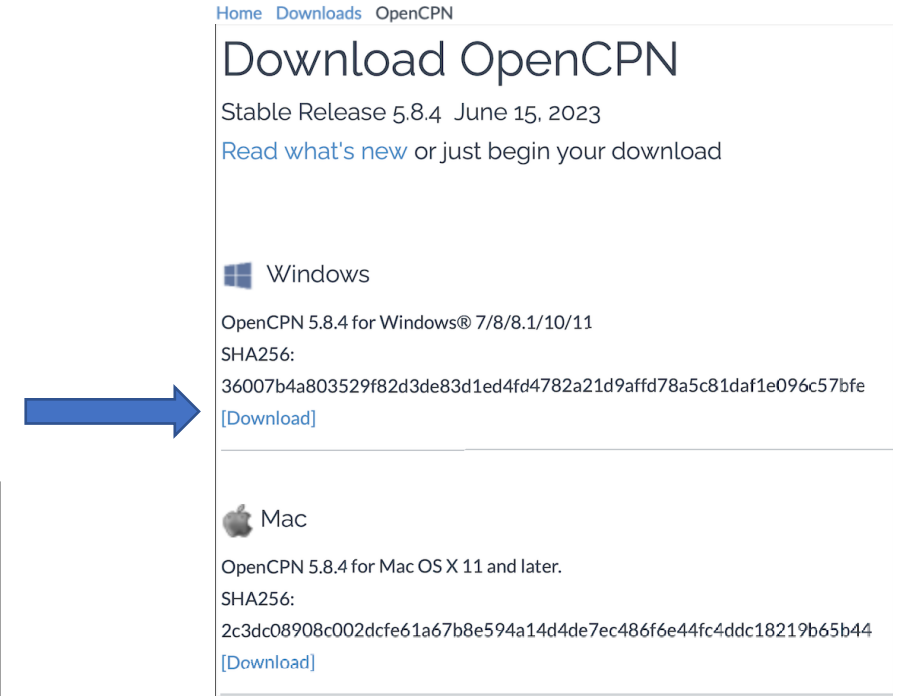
Home Downloads OpenCPN

Download OpenCPN

Stable Release 5.8.4 June 15, 2023

Read what's new or just begin your download

Windows

OpenCPN 5.8.4 for Windows® 7/8/8.1/10/11
SHA256:
36007b4a803529f82d3de83d1ed4fd4782a21d9affd78a5c81daf1e096c57bfe
[Download]

Mac

OpenCPN 5.8.4 for Mac OS X 11 and later.
SHA256:
2c3dc08908c002dcfe61a67b8e594a14d4de7ec486f6e44fc4ddc18219b65b44
[Download]